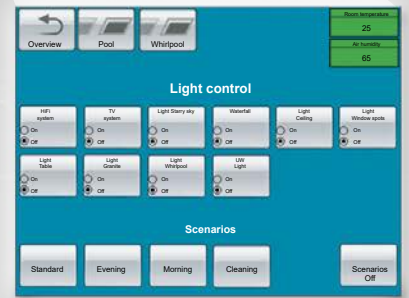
Overview

Pool

Whirlpool

Room temperature

25

Air humidity

65

Light control

HiFi system
On
Off

TV system
On
Off

Light Starry sky
On
Off

Waterfall
On
Off

Light Ceiling
On
Off

Light Window spots
On
Off

Light Table
On
Off

Light Granite
On
Off

Light Whirlpool
On
Off

UW Light
On
Off

Scenarios

Standard

Evening

Morning

Cleaning

Scenarios Off